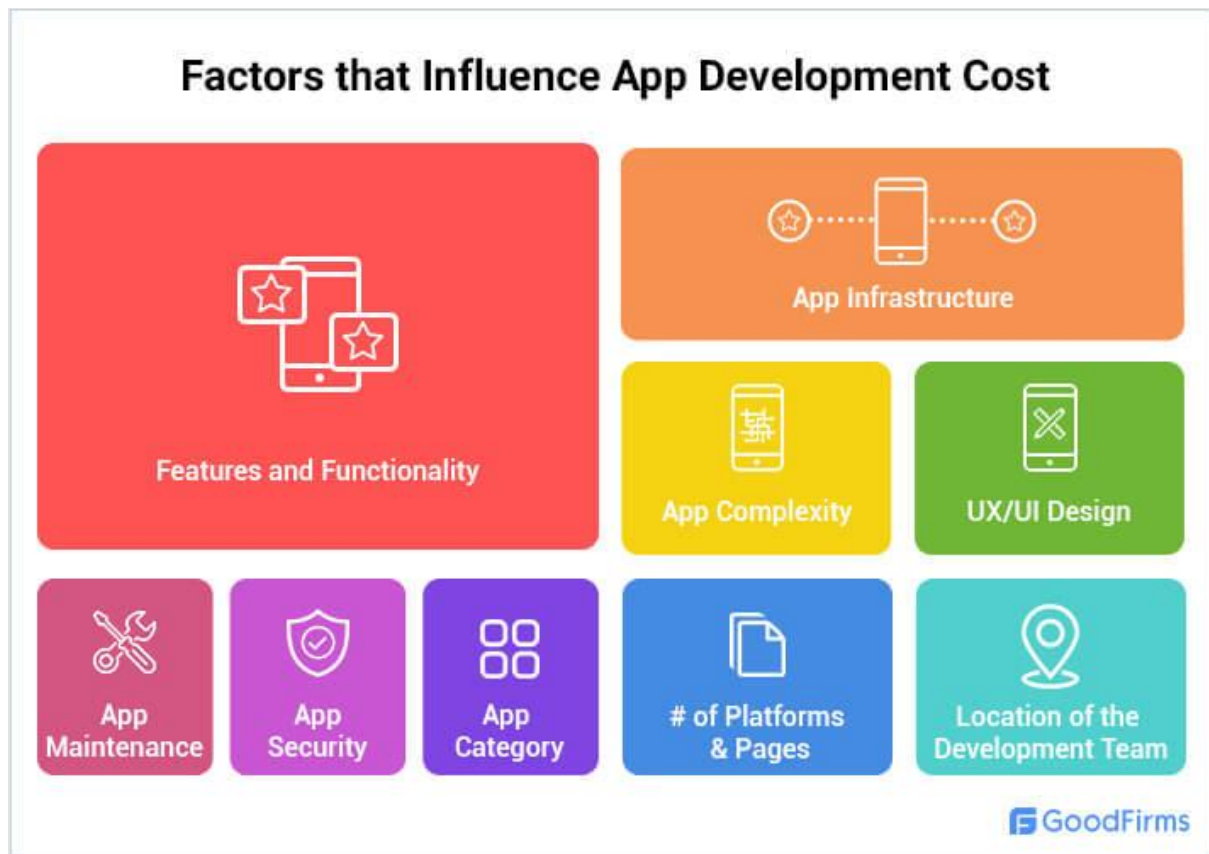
Factors that Influence App Development Cost

Features and Functionality

App Infrastructure

App Complexity

UX/UI Design

App Maintenance

App Security

App Category

# of Platforms & Pages

Location of the Development Team

GoodFirms